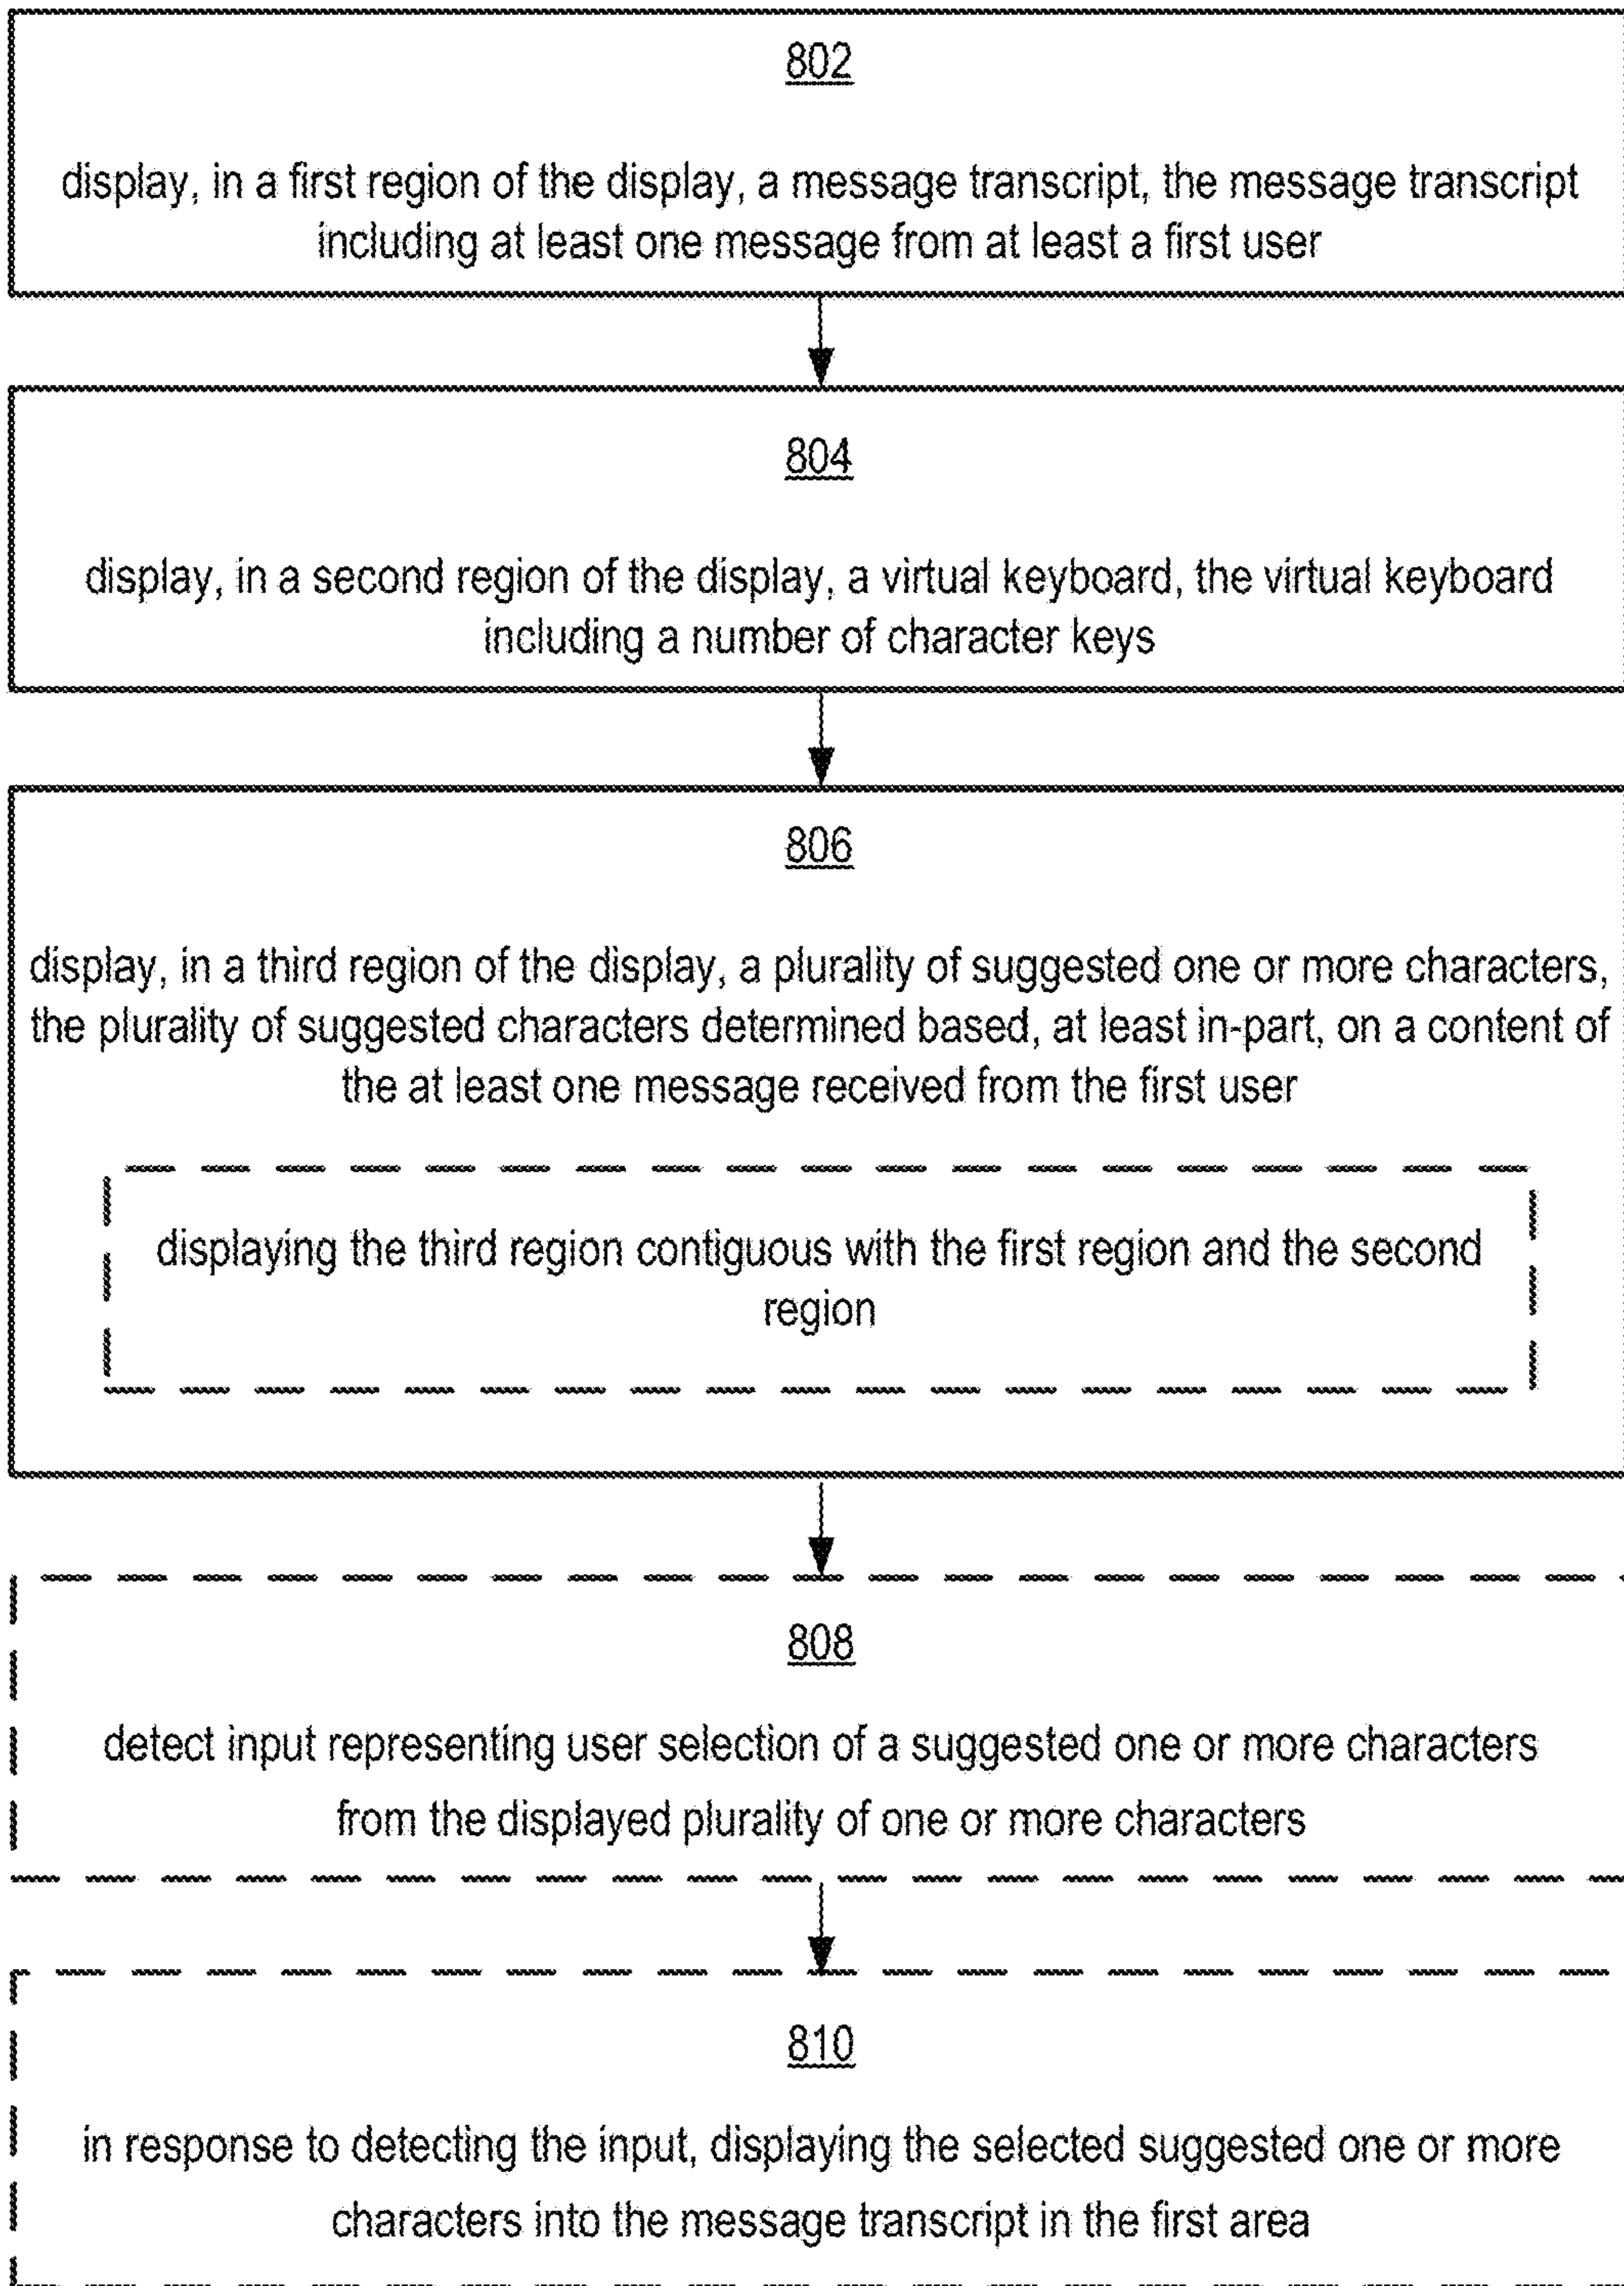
802

display, in a first region of the display, a message transcript, the message transcript including at least one message from at least a first user

804

display, in a second region of the display, a virtual keyboard, the virtual keyboard including a number of character keys

806

display, in a third region of the display, a plurality of suggested one or more characters, the plurality of suggested characters determined based, at least in-part, on a content of the at least one message received from the first user

displaying the third region contiguous with the first region and the second region

808

detect input representing user selection of a suggested one or more characters from the displayed plurality of one or more characters

810

in response to detecting the input, displaying the selected suggested one or more characters into the message transcript in the first area